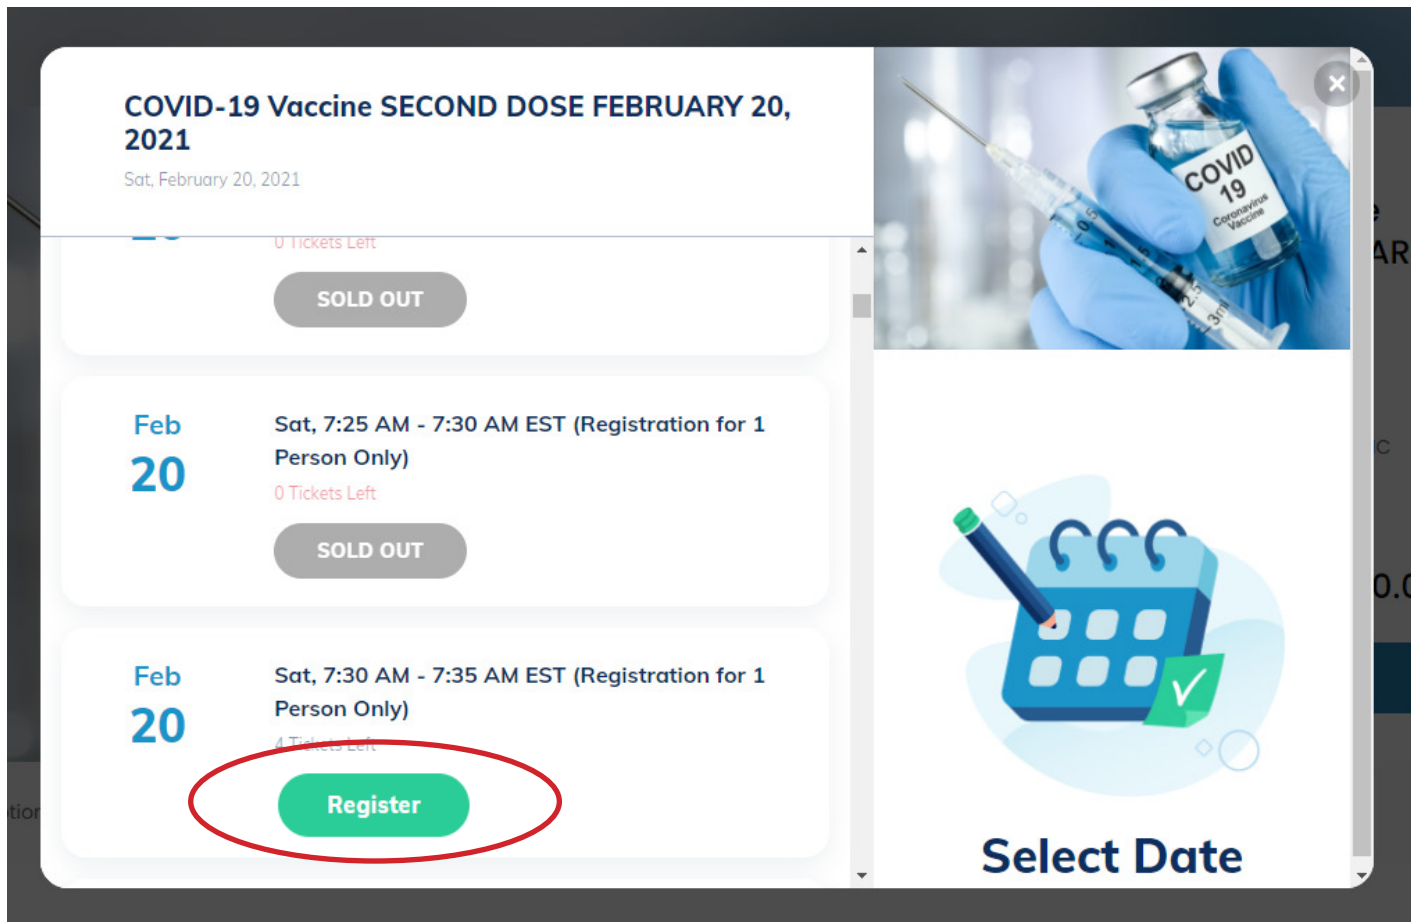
COVID-19 Vaccine SECOND DOSE FEBRUARY 20, 2021

Sat, February 20, 2021

0 Tickets Left

SOLD OUT

Feb
20

Sat, 7:25 AM - 7:30 AM EST (Registration for 1 Person Only)

0 Tickets Left

SOLD OUT

Feb
20

Sat, 7:30 AM - 7:35 AM EST (Registration for 1 Person Only)

4 Tickets Left

Register

COVID 19 Coronavirus Vaccine

Select Date